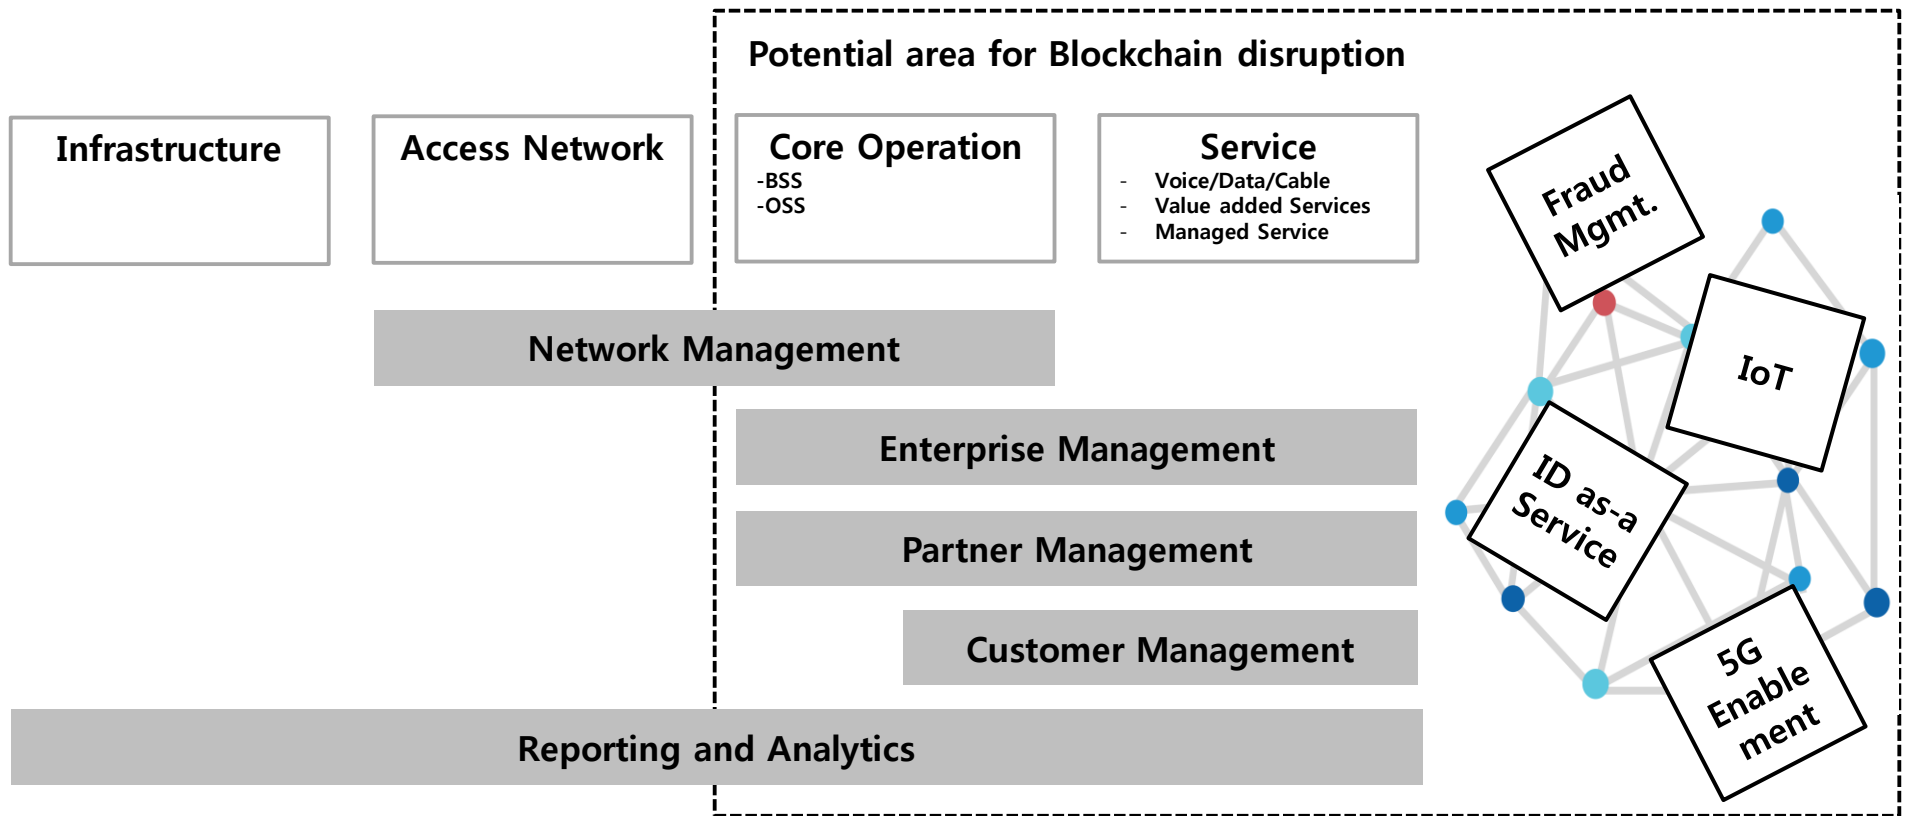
Potential area for Blockchain disruption

Infrastructure

Access Network

Core Operation
-BSS
-OSS

Service
- Voice/Data/Cable
- Value added Services
- Managed Service

Fraud Mgmt.

IoT

ID as-a Service

5G Enable ment

Network Management

Enterprise Management

Partner Management

Customer Management

Reporting and Analytics